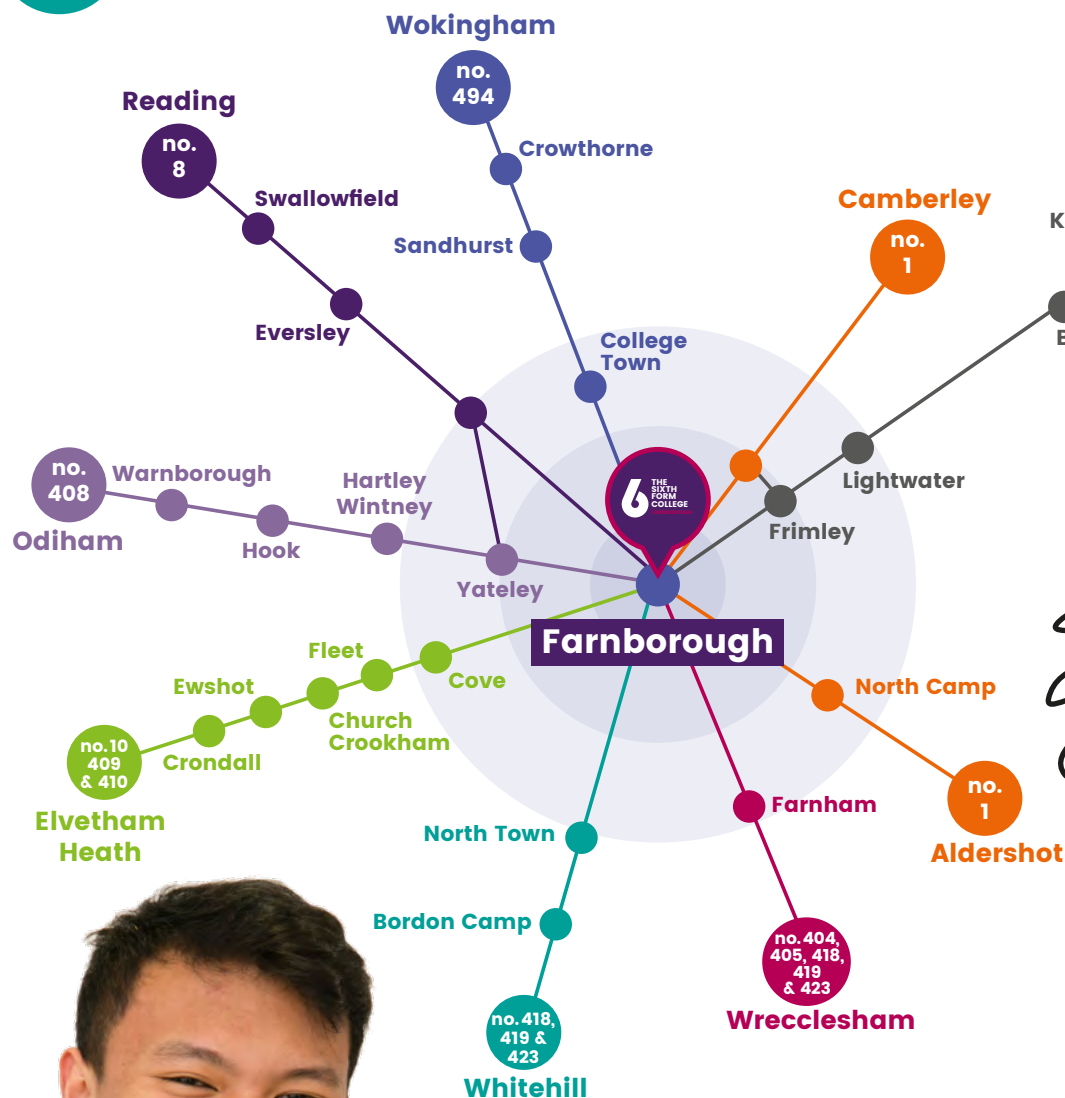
Wokingham
no. 494
Crowthorne
Sandhurst
College Town

Reading
no. 8
Swallowfield
Eversley

Camberley
no. 1

K
E

Lightwater
Frimley

6 THE SIXTH FORM COLLEGE

no. 408
Odiham
Warnborough
Hook
Hartley Wintney
Yateley

Farnborough

Fleet
Cove
Ewshot
Church Crookham
Crondall
no.10 409 & 410
Elvetham Heath

North Camp
no. 1
Aldershot

Farnham
no.404, 405, 418, 419 & 423
Wrecclesham

North Town
Bordon Camp
no.418, 419 & 423
Whitehill